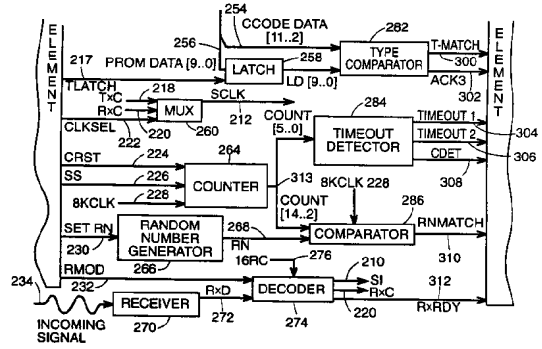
ELEMENT

254
CCODE DATA [11..2]
282
256
258
TYPE COMPARATOR
T-MATCH
300
ELEMENT
217
PROM DATA [9..0]
LATCH
LD [9..0]
ACK3
302
TLATCH
218
TxC
RxC
MUX
SCLK
220
260
212
CLKSEL
222
284
COUNT [5..0]
TIMEOUT 1
304
TIMEOUT DETECTOR
TIMEOUT 2
306
CRST
224
CDET
264
SS
226
308
8KCLK
228
COUNTER
313
8KCLK 228
COUNT [14..2]
286
SET RN
RANDOM NUMBER GENERATOR
268
RN
COMPARATOR
RNMATCH
230
266
310
RMOD
16RC
276
210
232
SI
234
312
DECODER
RxC
RECEIVER
RxD
RxRDY
220
272
274
INCOMING SIGNAL
270